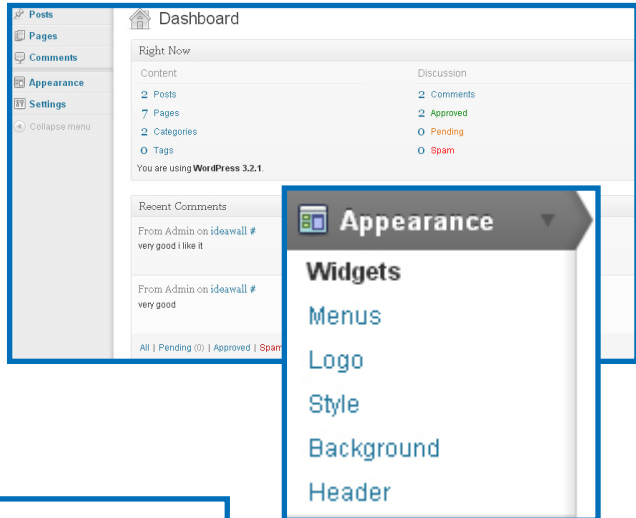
Posts
Pages
Comments
Appearance
Settings
Collapse menu

Dashboard

Right Now

Content
2 Posts
7 Pages
2 Categories
0 Tags

Discussion
2 Comments
2 Approved
0 Pending
0 Spam

You are using WordPress 3.2.1.

Recent Comments

From Admin on ideawall #
very good i like it

From Admin on ideawall #
very good

All | Pending (0) | Approved | Spam

Appearance
Widgets
Menus
Logo
Style
Background
Header